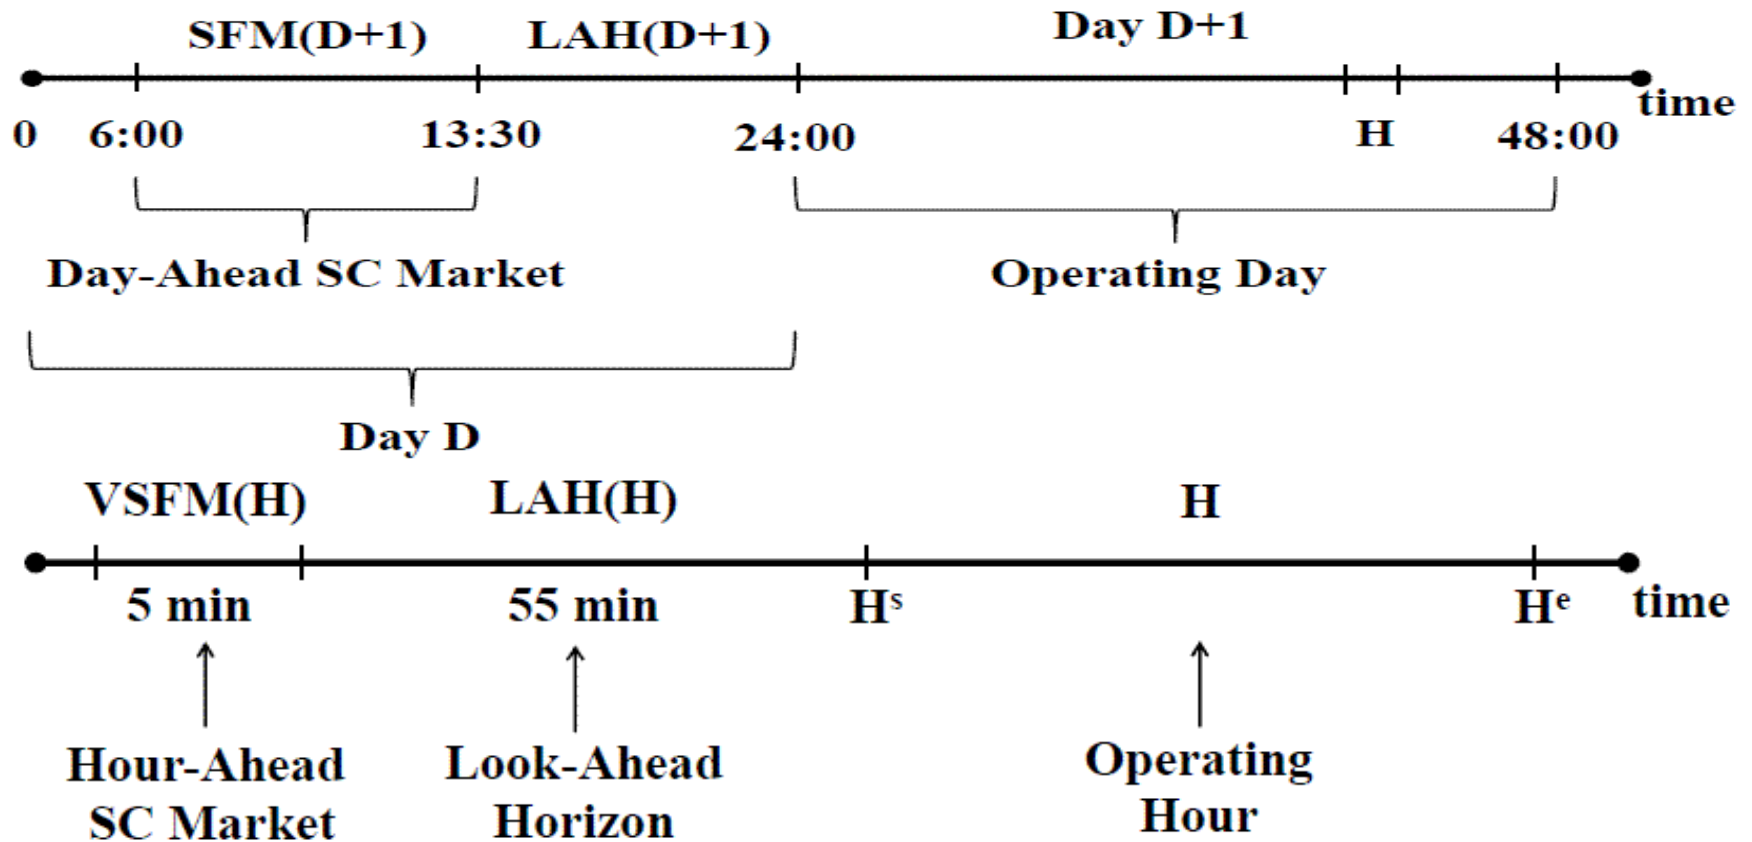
SFM(D+1) LAH(D+1) Day D+1

time

0 6:00 13:30 24:00 H 48:00

Day-Ahead SC Market

Operating Day

Day D

VSFM(H) LAH(H) H

time

5 min 55 min $H^s$ $H^e$

Hour-Ahead SC Market

Look-Ahead Horizon

Operating Hour